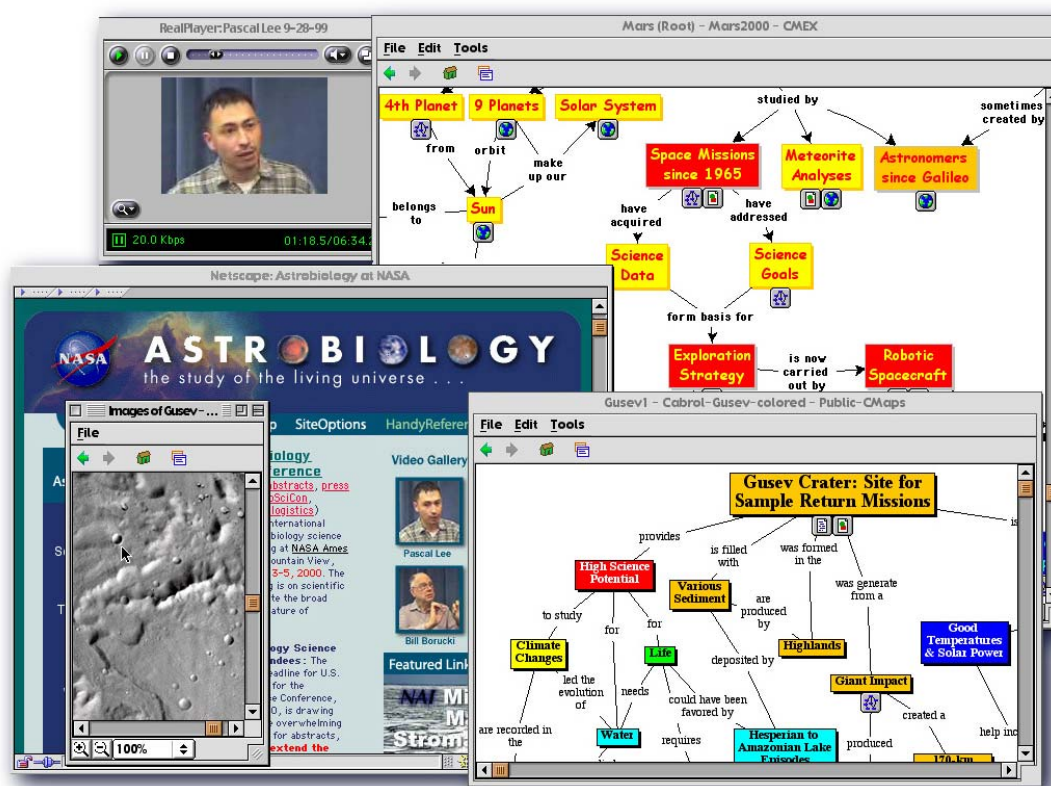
RealPlayer: Pascal Lee 9-28-99

20.0 Kbps

01:18.5/06:34.2

Mars (Root) - Mars2000 - CMEX

File Edit Tools

4th Planet

9 Planets

Solar System

from

orbit

make up our

belongs to

Sun

studied by

sometimes created by

Space Missions since 1965

Meteorite Analyses

Astronomers since Galileo

have acquired

have addressed

Science Data

Science Goals

form basis for

Exploration Strategy

is now carried out by

Robotic Spacecraft

Netscape: Astrobiology at NASA

NASA

ASTROBIOLOGY

the study of the living universe . . .

Images of Gusev - ...

File

100%

p SiteOptions HandyReferen

biology
erence
abstracts, press
oSciCon,
logistics)
International
biology science
g at NASA Ames
ountain View,
3-5, 2000. The
g is on scientific
te the broad
ature of

logy Science
ndees: The
adline for U.S.
for the
e Conference,
0, is drawing
for abstracts,
overwhelming
extend the

Video Gallery

Pascal Lee

Bill Borucki

Featured Link

NAI Mi
M
Strom

Gusev1 - Cabrol-Gusev-colored - Public-CMaps

File Edit Tools

Gusev Crater: Site for Sample Return Missions

provides

is filled with

was formed in the

was generate from a

is

High Science Potential

Various Sediment

are produced by

Highlands

Good Temperatures & Solar Power

to study

for

for

Climate Changes

Life

deposited by

Giant Impact

led the evolution of

needs

could have been favored by

created a

help inc

are recorded in the

Water

requires

Hesperian to Amazonian Lake Episodes

produced

170-km